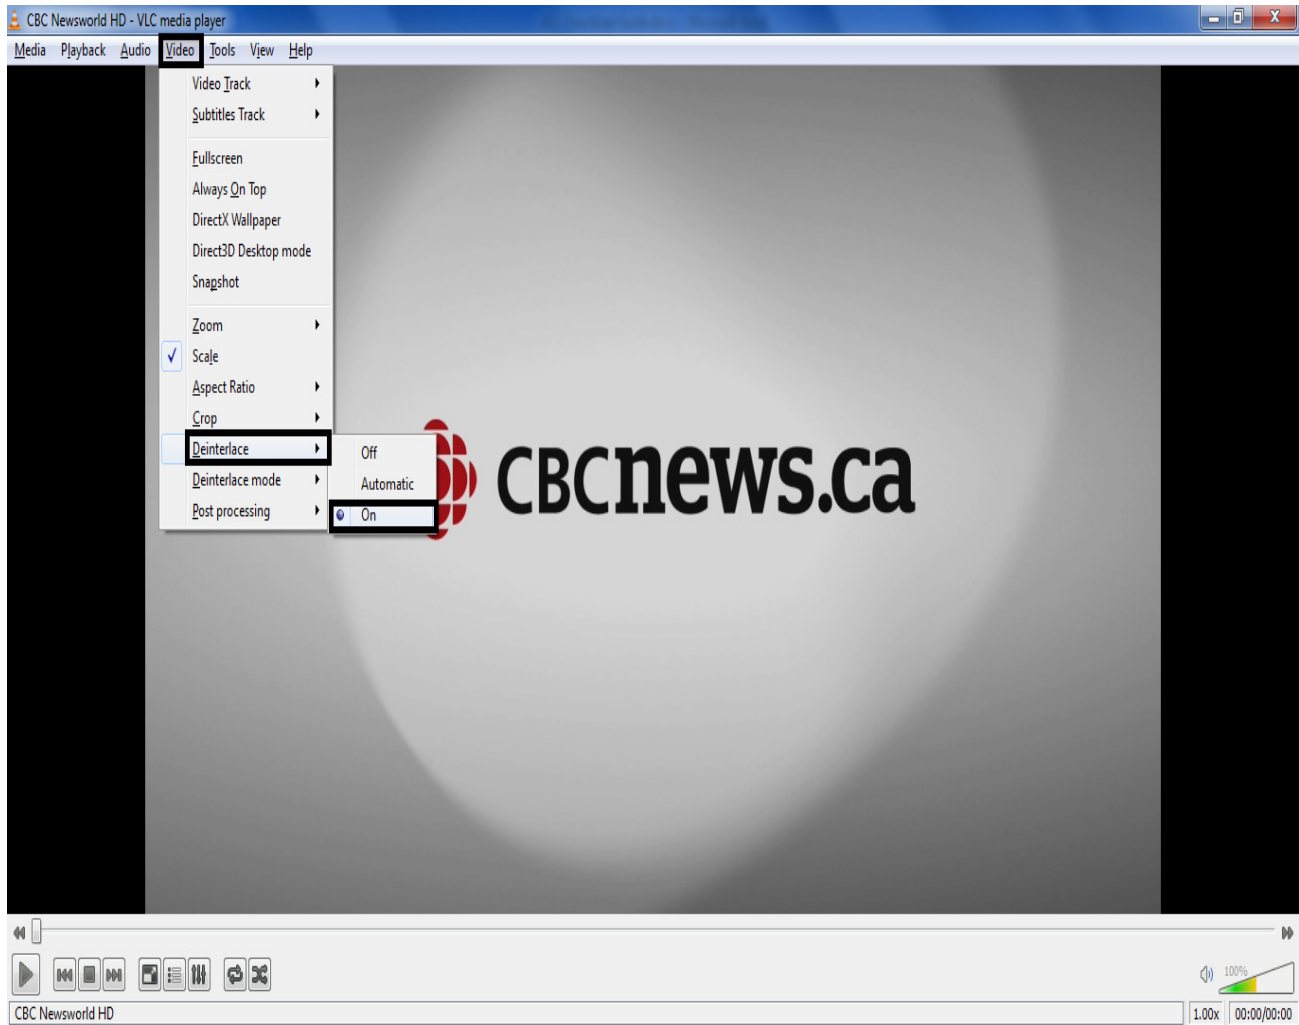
CBC Newsworld HD - VLC media player

Media Playback Audio Video Tools View Help

Video Track
Subtitles Track
Fullscreen
Always On Top
DirectX Wallpaper
Direct3D Desktop mode
Snapshot
Zoom
Scale
Aspect Ratio
Crop
Deinterlace
Deinterlace mode
Post processing

Off
Automatic
On

CBCnews.ca

100%

CBC Newsworld HD

1.00x

00:00/00:00